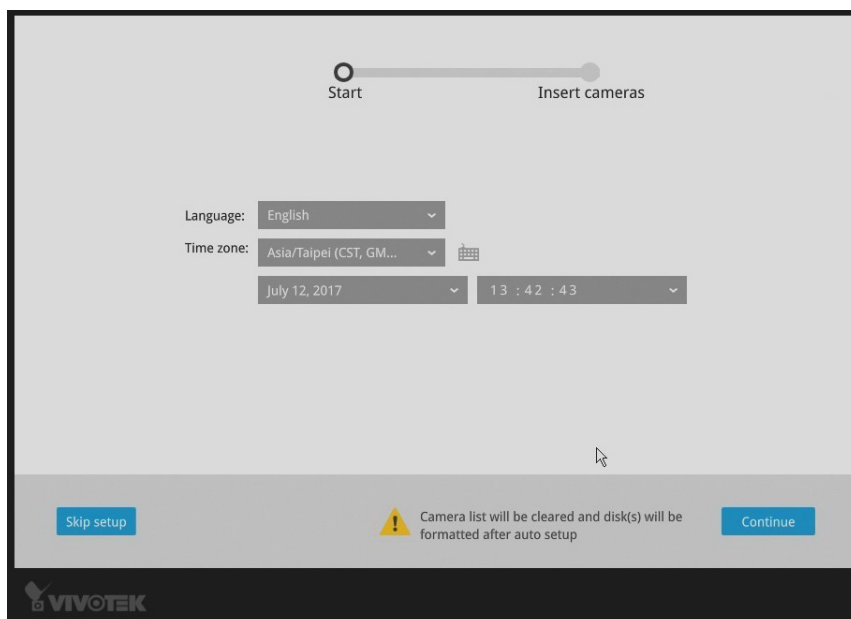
Start

Insert cameras

Language: English

Time zone: Asia/Taipei (CST, GM...

July 12, 2017

13 : 42 : 43

Skip setup

Camera list will be cleared and disk(s) will be formatted after auto setup

Continue

VIVOTEK